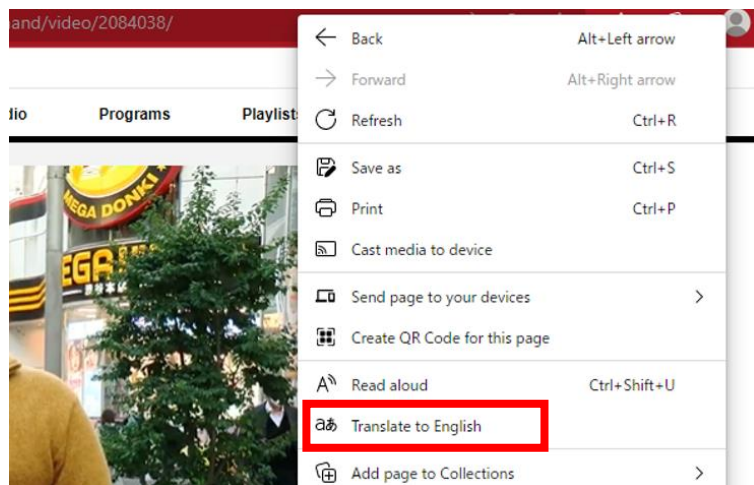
and/video/2084038/

dio Programs Playlists

MEGA DONKI

EGA

Back Alt+Left arrow
Forward Alt+Right arrow
Refresh Ctrl+R
Save as Ctrl+S
Print Ctrl+P
Cast media to device
Send page to your devices
Create QR Code for this page
Read aloud Ctrl+Shift+U
Translate to English
Add page to Collections